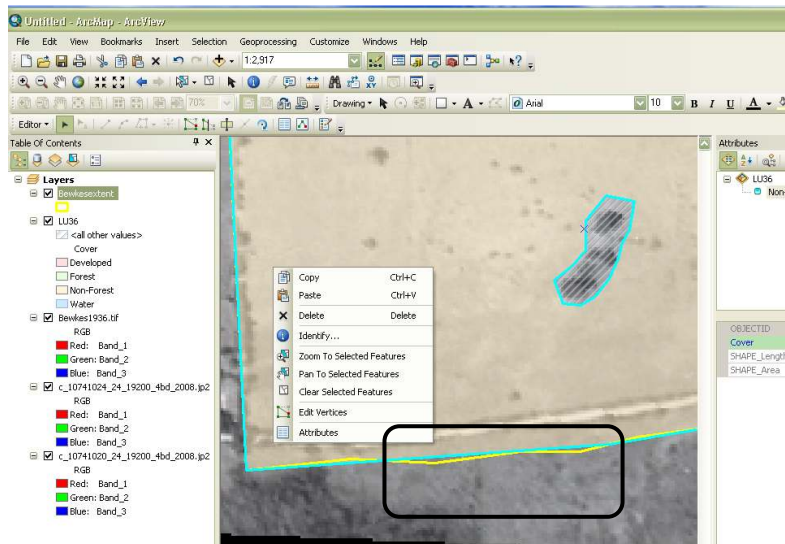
Untitled - ArcMap - ArcView

File Edit View Bookmarks Insert Selection Geoprocessing Customize Windows Help

1:2,917

70%

Drawing ▾

Arial

10

B I U A

Editor ▾

Table Of Contents

Layers

Bewkesextent

LU36

<all other values>

Cover

Developed

Forest

Non-Forest

Water

Bewkes1936.tif

RGB

Red: Band_1

Green: Band_2

Blue: Band_3

c_10741024_24_19200_4bd_2008.jp2

RGB

Red: Band_1

Green: Band_2

Blue: Band_3

c_10741020_24_19200_4bd_2008.jp2

RGB

Red: Band_1

Green: Band_2

Blue: Band_3

Copy Ctrl+C

Paste Ctrl+V

Delete Delete

Identify...

Zoom To Selected Features

Pan To Selected Features

Clear Selected Features

Edit Vertices

Attributes

Attributes

LU36

Non-

OBJECTID

Cover

SHAPE_Length

SHAPE_Area